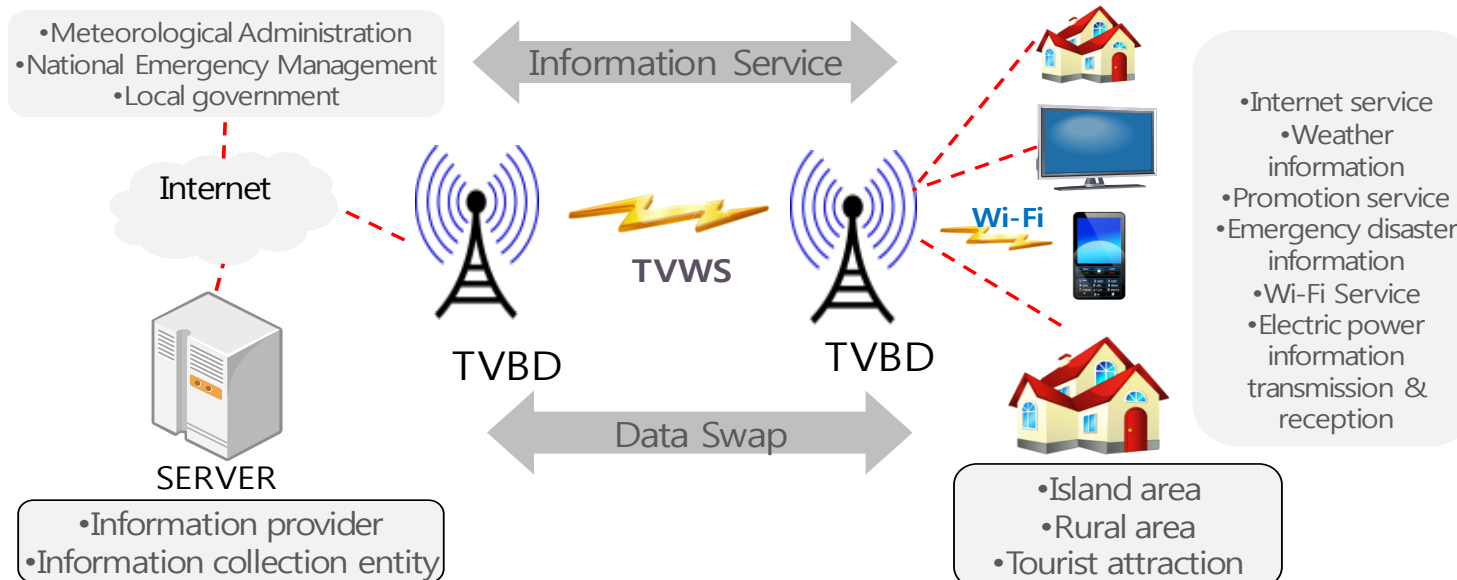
•Meteorological Administration
•National Emergency Management
•Local government

Information Service

Internet

TVWS

Wi-Fi

TVBD

TVBD

•Internet service
•Weather information
•Promotion service
•Emergency disaster information
•Wi-Fi Service
•Electric power information transmission & reception

Data Swap

SERVER

•Information provider
•Information collection entity

•Island area
•Rural area
•Tourist attraction